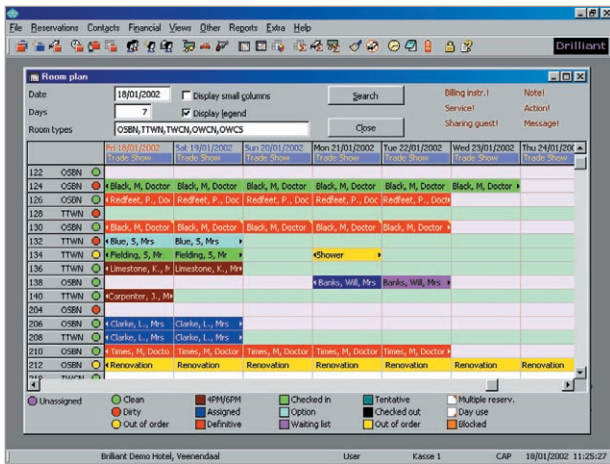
File Reservations Contacts Financial Views Other Reports Extra Help

Brilliant

Room plan

Date 18/01/2002
Days 7
Room types OSBN,TTWN,TWCN,OWCN,OWCS

Display small columns
Display legend

Search
Close

Billing instr.! Note!
Service! Action!
Sharing guest! Message!

| | | Fri 18/01/2002 Trade Show | Sat 19/01/2002 Trade Show | Sun 20/01/2002 Trade Show | Mon 21/01/2002 Trade Show | Tue 22/01/2002 Trade Show | Wed 23/01/2002 Trade Show | Thu 24/01/200 Trade Show |
|---|---|---|---|---|---|---|---|---|
| 122 | OSBN | | | | | | | |
| 124 | OSBN | Black, M, Doctor | Black, M, Doctor | Black, M, Doctor | Black, M, Doctor | Black, M, Doctor | Black, M, Doctor | |
| 126 | OSBN | Redfeet, P., Doc | Redfeet, P., Doc | Redfeet, P., Doc | Redfeet, P., Doc | Redfeet, P., Doc | | |
| 128 | TTWN | | | | | | | |
| 130 | OSBN | Black, M, Doctor | Black, M, Doctor | Black, M, Doctor | Black, M, Doctor | Black, M, Doctor | | |
| 132 | TTWN | Blue, S, Mrs | Blue, S, Mrs | | | | | |
| 134 | TTWN | Fielding, S, Mr | Fielding, S, Mr | | Shower | | | |
| 136 | TTWN | Limestone, K., Mr | Limestone, K., Mr | | | | | |
| 138 | OSBN | | | | Banks, Will, Mrs | Banks, Will, Mrs | | |
| 140 | TTWN | Carpenter, J., Mr | | | | | | |
| 204 | OSBN | | | | | | | |
| 206 | OSBN | Clarke, L., Mrs | Clarke, L., Mrs | | | | | |
| 208 | OSBN | Clarke, L., Mrs | Clarke, L., Mrs | | | | | |
| 210 | OSBN | Times, M, Docto | Times, M, Docto | Times, M, Docto | Times, M, Docto | Times, M, Docto | | |
| 212 | OSBN | Renovation | Renovation | Renovation | Renovation | Renovation | Renovation | Renovation |
| 214 | TWCN | | | | | | | |

Unassigned
Clean
Dirty
Out of order
4PM/6PM
Assigned
Definitive
Checked in
Option
Waiting list
Tentative
Checked out
Out of order
Multiple reserv.
Day use
Blocked

Brilliant Demo Hotel, Veenendaal User Kasse 1 CAP 18/01/2002 11:25:27